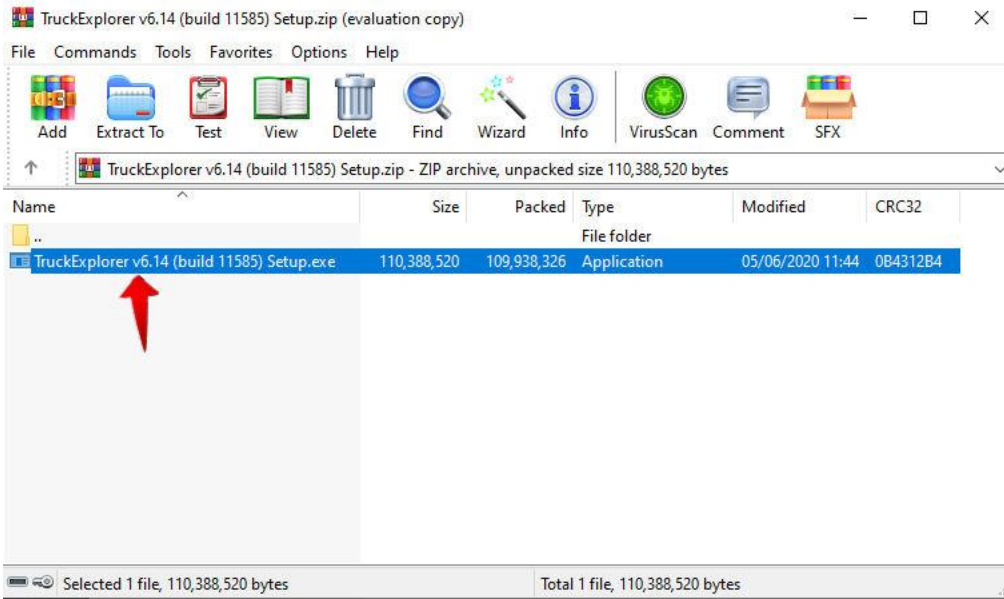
TruckExplorer v6.14 (build 11585) Setup.zip (evaluation copy)

File Commands Tools Favorites Options Help

Add Extract To Test View Delete Find Wizard Info VirusScan Comment SFX

TruckExplorer v6.14 (build 11585) Setup.zip - ZIP archive, unpacked size 110,388,520 bytes

| Name | Size | Packed | Type | Modified | CRC32 |
|---|---|---|---|---|---|
| .. | | | File folder | | |
| TruckExplorer v6.14 (build 11585) Setup.exe | 110,388,520 | 109,938,326 | Application | 05/06/2020 11:44 | 0B4312B4 |

Selected 1 file, 110,388,520 bytes

Total 1 file, 110,388,520 bytes